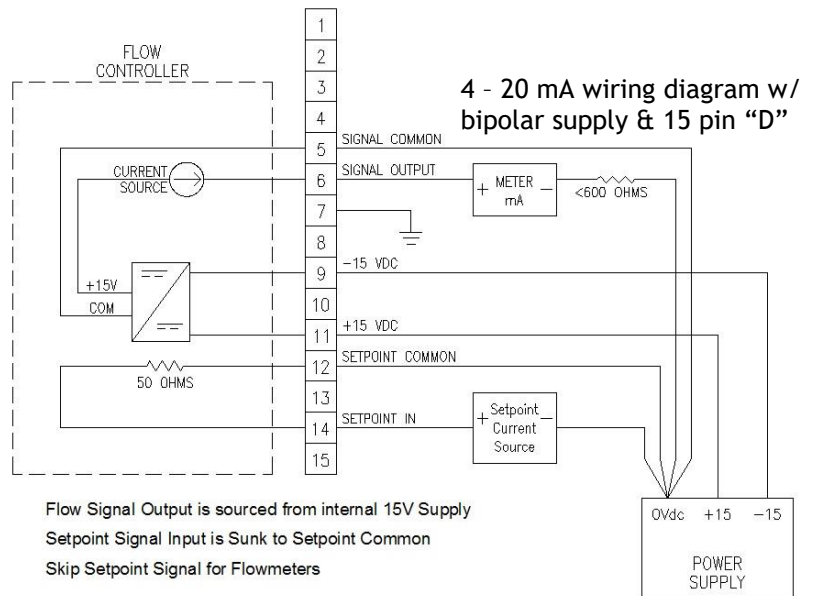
FLOW CONTROLLER

4 – 20 mA wiring diagram w/ bipolar supply & 15 pin "D"

1
2
3
4
5
6
7
8
9
10
11
12
13
14
15

SIGNAL COMMON
SIGNAL OUTPUT
CURRENT SOURCE
+ METER mA –
<600 OHMS
−15 VDC
+15V
COM
+15 VDC
SETPOINT COMMON
50 OHMS
SETPOINT IN
+ Setpoint Current Source –

0Vdc +15 −15
POWER SUPPLY

Flow Signal Output is sourced from internal 15V Supply
Setpoint Signal Input is Sunk to Setpoint Common
Skip Setpoint Signal for Flowmeters